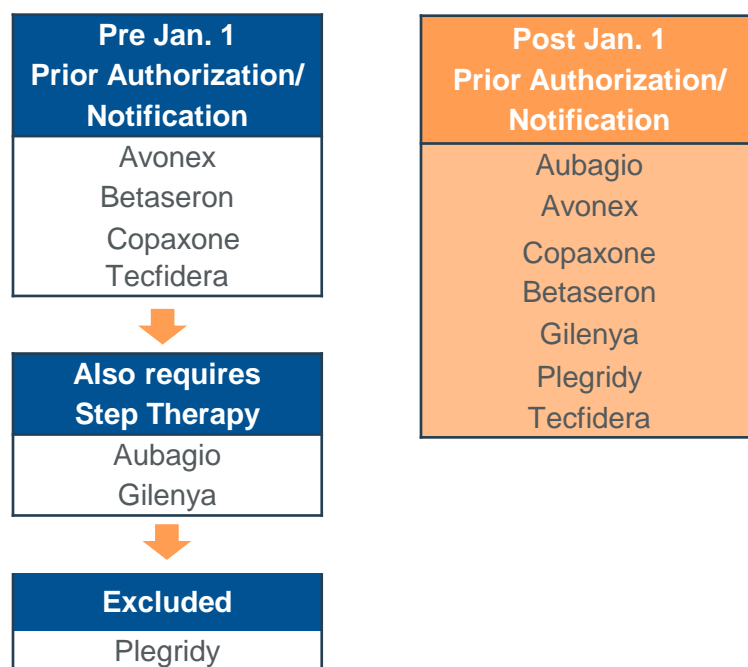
Pre Jan. 1
Prior Authorization/
Notification

Avonex
Betaseron
Copaxone
Tecfidera

Also requires
Step Therapy

Aubagio
Gilenya

Excluded

Plegridy

Post Jan. 1
Prior Authorization/
Notification

Aubagio
Avonex
Copaxone
Betaseron
Gilenya
Plegridy
Tecfidera